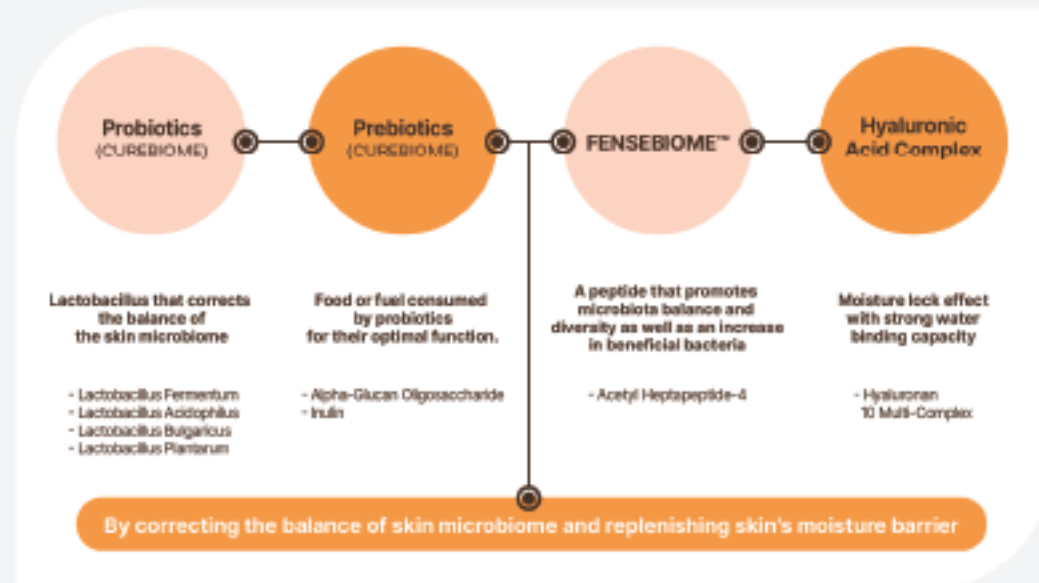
Probiotics
(CUREBIOME)

Prebiotics
(CUREBIOME)

FENSEBIOME™

Hyaluronic Acid Complex

Lactobacillus that corrects the balance of the skin microbiome

- Lactobacillus Fermentum
- Lactobacillus Acidophilus
- Lactobacillus Bulgaricus
- Lactobacillus Plantarum

Food or fuel consumed by probiotics for their optimal function.

- Alpha-Glucan Oligosaccharide
- Inulin

A peptide that promotes microbiota balance and diversity as well as an increase in beneficial bacteria

- Acetyl Heptapeptide-4

Moisture lock effect with strong water binding capacity

- Hyaluronan 10 Multi-Complex

By correcting the balance of skin microbiome and replenishing skin's moisture barrier